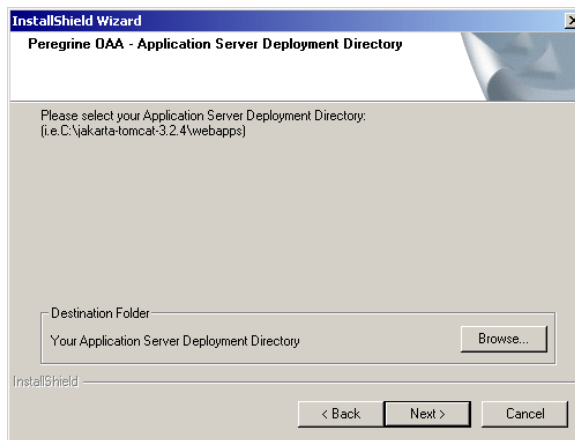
InstallShield Wizard

Peregrine OAA - Application Server Deployment Directory

Please select your Application Server Deployment Directory:
(i.e.C:\jakarta-tomcat-3.2.4\webapps)

Destination Folder

Your Application Server Deployment Directory

Browse...

InstallShield

< Back

Next >

Cancel